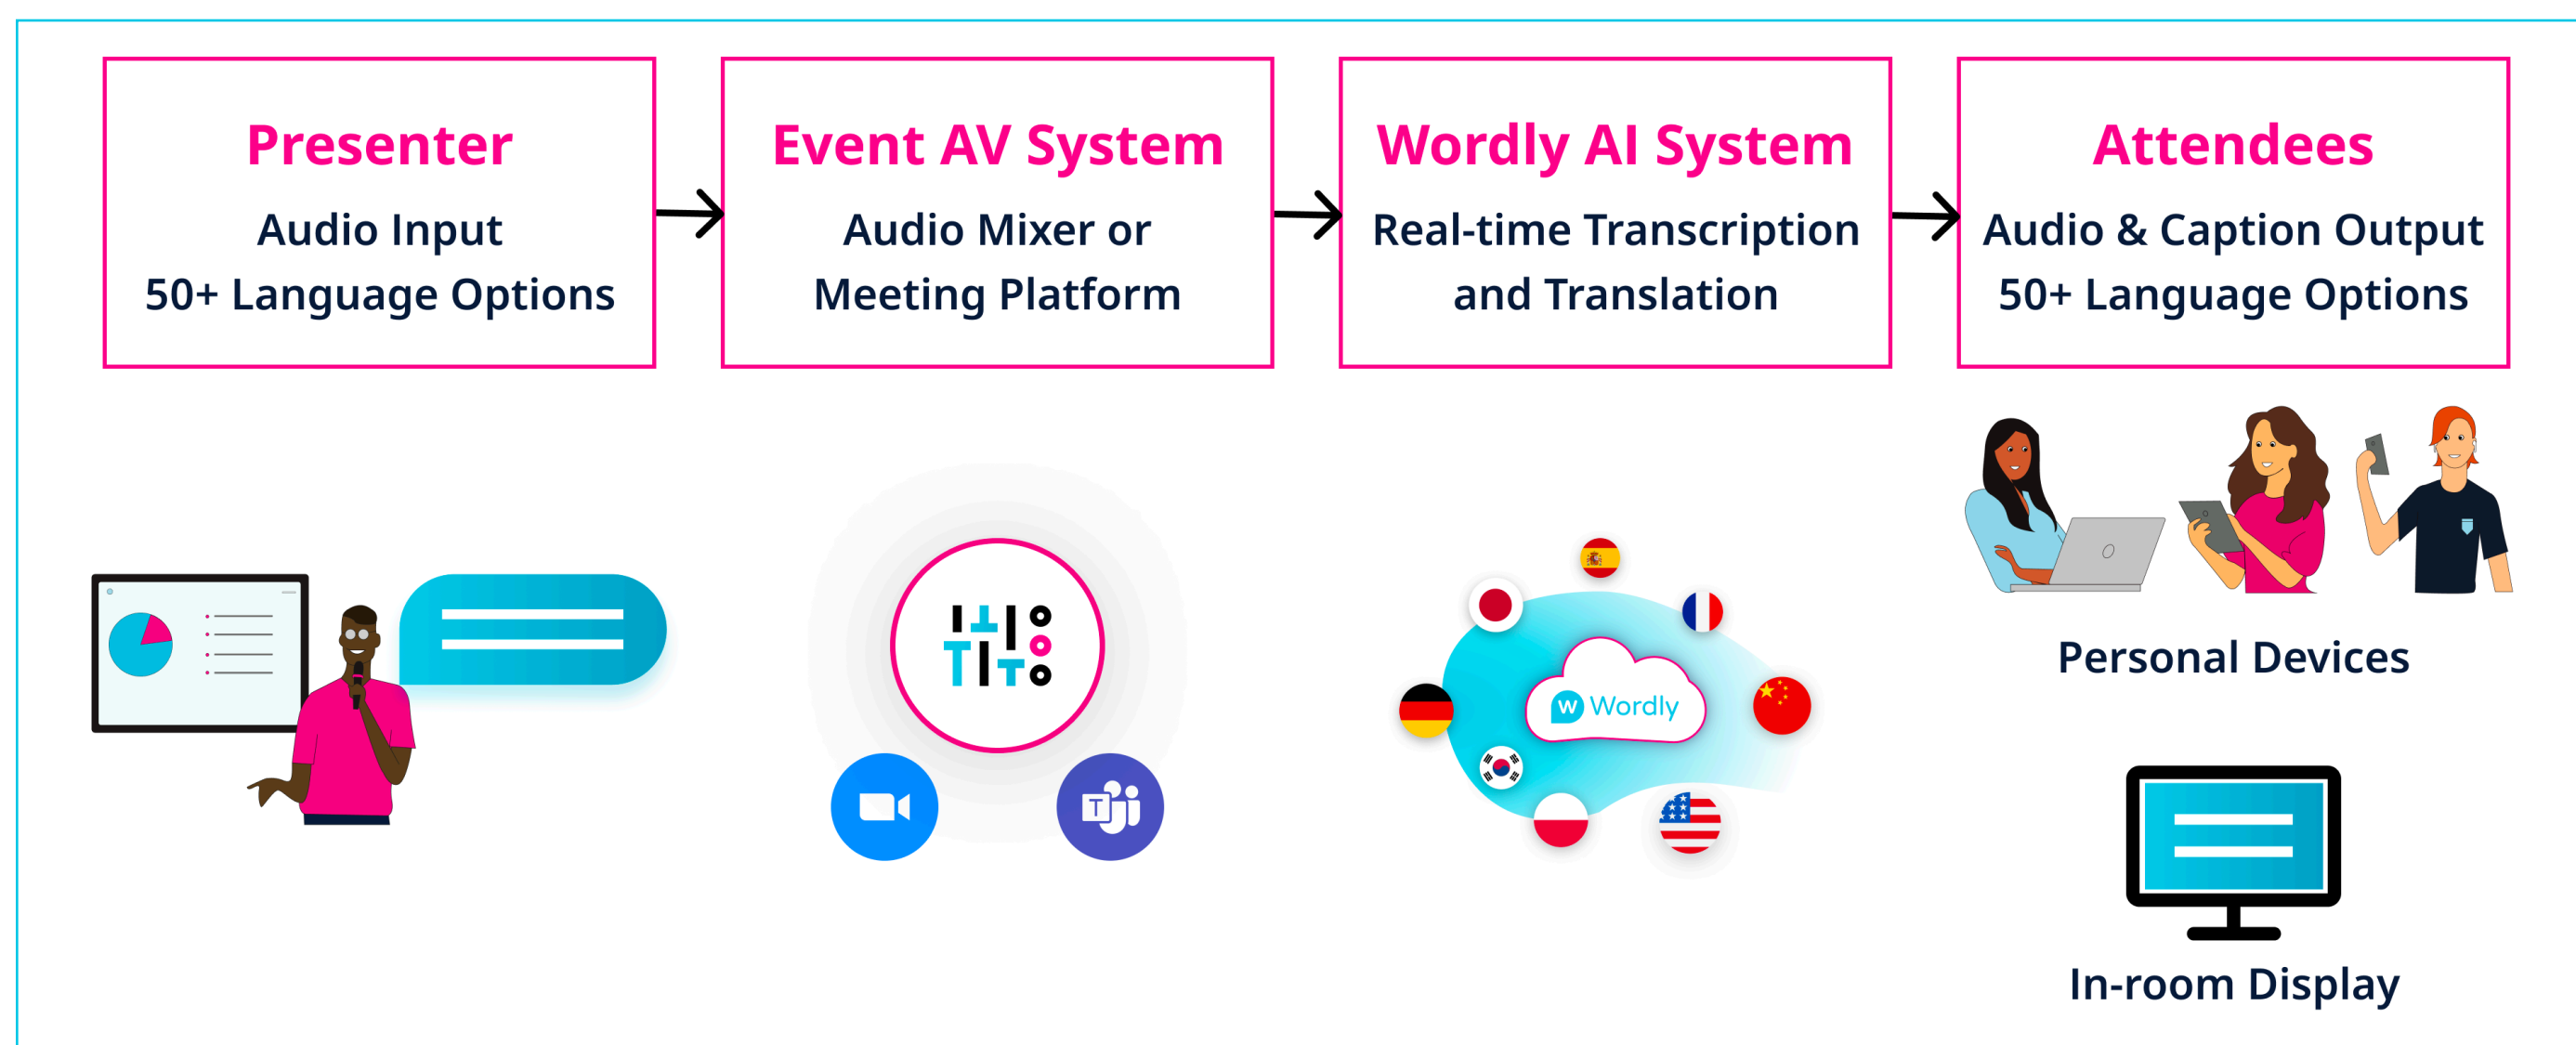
Presenter
Audio Input
50+ Language Options

Event AV System
Audio Mixer or
Meeting Platform

Wordly AI System
Real-time Transcription
and Translation

Attendees
Audio & Caption Output
50+ Language Options

Wordly

Personal Devices

In-room Display